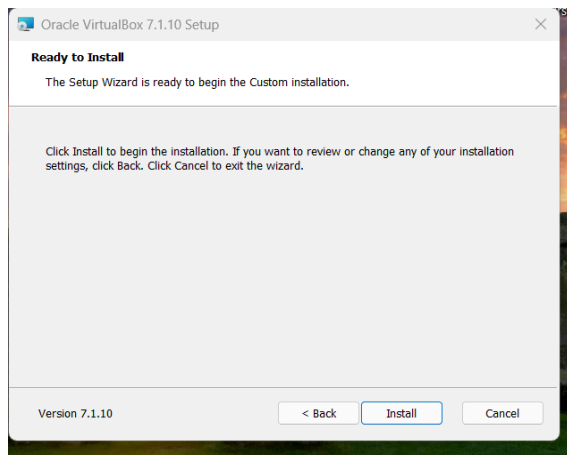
Oracle VirtualBox 7.1.10 Setup

Ready to Install

The Setup Wizard is ready to begin the Custom installation.

Click Install to begin the installation. If you want to review or change any of your installation settings, click Back. Click Cancel to exit the wizard.

Version 7.1.10

< Back

Install

Cancel